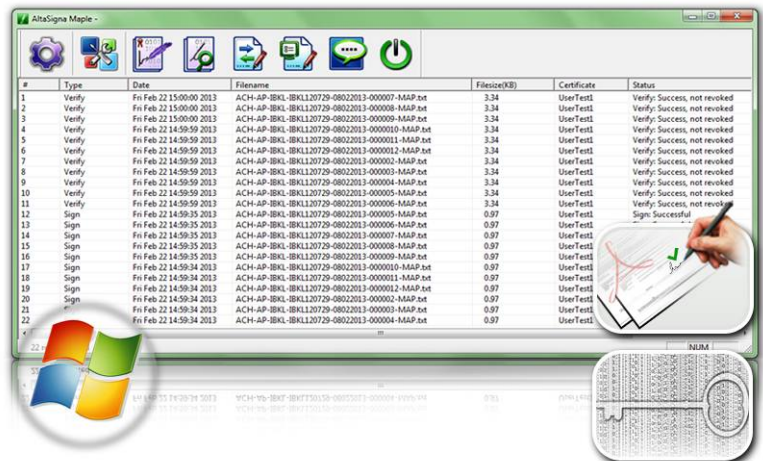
AltaSigna Maple -

| # | Type | Date | Filename | Filesize(KB) | Certificate | Status |
|---|---|---|---|---|---|---|
| 1 | Verify | Fri Feb 22 15:00:00 2013 | ACH-AP-IBKL-IBKL120729-08022013-000007-MAP.txt | 3.34 | UserTest1 | Verify: Success, not revoked |
| 2 | Verify | Fri Feb 22 15:00:00 2013 | ACH-AP-IBKL-IBKL120729-08022013-000008-MAP.txt | 3.34 | UserTest1 | Verify: Success, not revoked |
| 3 | Verify | Fri Feb 22 15:00:00 2013 | ACH-AP-IBKL-IBKL120729-08022013-000009-MAP.txt | 3.34 | UserTest1 | Verify: Success, not revoked |
| 4 | Verify | Fri Feb 22 14:59:59 2013 | ACH-AP-IBKL-IBKL120729-08022013-0000010-MAP.txt | 3.34 | UserTest1 | Verify: Success, not revoked |
| 5 | Verify | Fri Feb 22 14:59:59 2013 | ACH-AP-IBKL-IBKL120729-08022013-0000011-MAP.txt | 3.34 | UserTest1 | Verify: Success, not revoked |
| 6 | Verify | Fri Feb 22 14:59:59 2013 | ACH-AP-IBKL-IBKL120729-08022013-0000012-MAP.txt | 3.34 | UserTest1 | Verify: Success, not revoked |
| 7 | Verify | Fri Feb 22 14:59:59 2013 | ACH-AP-IBKL-IBKL120729-08022013-000002-MAP.txt | 3.34 | UserTest1 | Verify: Success, not revoked |
| 8 | Verify | Fri Feb 22 14:59:59 2013 | ACH-AP-IBKL-IBKL120729-08022013-000003-MAP.txt | 3.34 | UserTest1 | Verify: Success, not revoked |
| 9 | Verify | Fri Feb 22 14:59:59 2013 | ACH-AP-IBKL-IBKL120729-08022013-000004-MAP.txt | 3.34 | UserTest1 | Verify: Success, not revoked |
| 10 | Verify | Fri Feb 22 14:59:59 2013 | ACH-AP-IBKL-IBKL120729-08022013-000005-MAP.txt | 3.34 | UserTest1 | Verify: Success, not revoked |
| 11 | Verify | Fri Feb 22 14:59:59 2013 | ACH-AP-IBKL-IBKL120729-08022013-000006-MAP.txt | 3.34 | UserTest1 | Verify: Success, not revoke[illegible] |
| 12 | Sign | Fri Feb 22 14:59:35 2013 | ACH-AP-IBKL-IBKL120729-08022013-000005-MAP.txt | 0.97 | UserTest1 | Sign: Successful |
| 13 | Sign | Fri Feb 22 14:59:35 2013 | ACH-AP-IBKL-IBKL120729-08022013-000006-MAP.txt | 0.97 | UserTest1 | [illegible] |
| 14 | Sign | Fri Feb 22 14:59:35 2013 | ACH-AP-IBKL-IBKL120729-08022013-000007-MAP.txt | 0.97 | UserTest1 | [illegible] |
| 15 | Sign | Fri Feb 22 14:59:35 2013 | ACH-AP-IBKL-IBKL120729-08022013-000008-MAP.txt | 0.97 | UserTest1 | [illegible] |
| 16 | Sign | Fri Feb 22 14:59:35 2013 | ACH-AP-IBKL-IBKL120729-08022013-000009-MAP.txt | 0.97 | UserTest1 | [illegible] |
| 17 | Sign | Fri Feb 22 14:59:34 2013 | ACH-AP-IBKL-IBKL120729-08022013-0000010-MAP.txt | 0.97 | UserTest1 | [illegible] |
| 18 | Sign | Fri Feb 22 14:59:34 2013 | ACH-AP-IBKL-IBKL120729-08022013-0000011-MAP.txt | 0.97 | UserTest1 | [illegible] |
| 19 | Sign | Fri Feb 22 14:59:34 2013 | ACH-AP-IBKL-IBKL120729-08022013-0000012-MAP.txt | 0.97 | UserTest1 | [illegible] |
| 20 | Sign | Fri Feb 22 14:59:34 2013 | ACH-AP-IBKL-IBKL120729-08022013-000002-MAP.txt | 0.97 | UserTest1 | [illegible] |
| 21 | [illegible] | Fri Feb 22 14:59:34 2013 | ACH-AP-IBKL-IBKL120729-08022013-000003-MAP.txt | 0.97 | UserTest1 | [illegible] |
| 22 | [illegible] | Fri Feb 22 14:59:34 2013 | ACH-AP-IBKL-IBKL120729-08022013-000004-MAP.txt | 0.97 | UserTest1 | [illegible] |

22 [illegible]
NUM